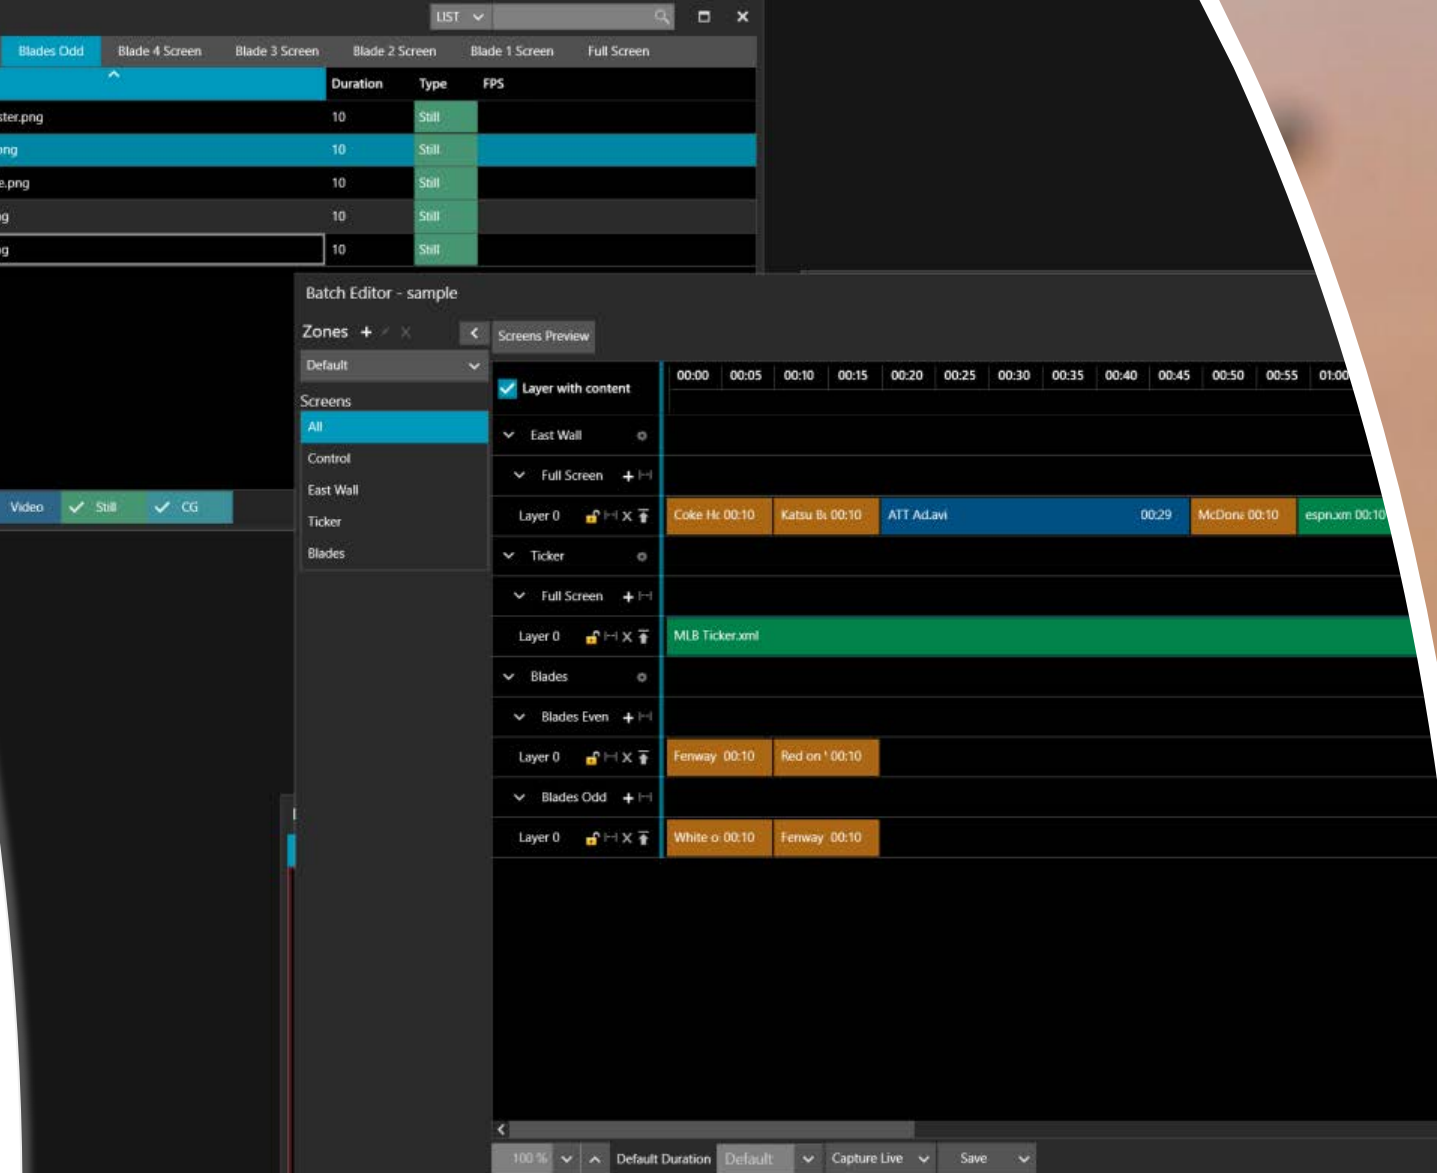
LIST

Blades Odd | Blade 4 Screen | Blade 3 Screen | Blade 2 Screen | Blade 1 Screen | Full Screen

| | Duration | Type | FPS |
|---|---|---|---|
| ster.png | 10 | Still | |
| png | 10 | Still | |
| e.png | 10 | Still | |
| g | 10 | Still | |
| g | 10 | Still | |

Video | Still | CG

Batch Editor - sample

Zones +

Default

Screens
All
Control
East Wall
Ticker
Blades

Screens Preview

Layer with content

00:00 00:05 00:10 00:15 00:20 00:25 00:30 00:35 00:40 00:45 00:50 00:55 01:00

East Wall
Full Screen
Layer 0
Coke He 00:10 | Katsu Bi 00:10 | ATT Ad.avi 00:29 | McDon: 00:10 | espn.xm 00:10
Ticker
Full Screen
Layer 0
MLB Ticker.xml
Blades
Blades Even
Layer 0
Fenway 00:10 | Red on ' 00:10
Blades Odd
Layer 0
White o 00:10 | Fenway 00:10

100 % | Default Duration | Default | Capture Live | Save